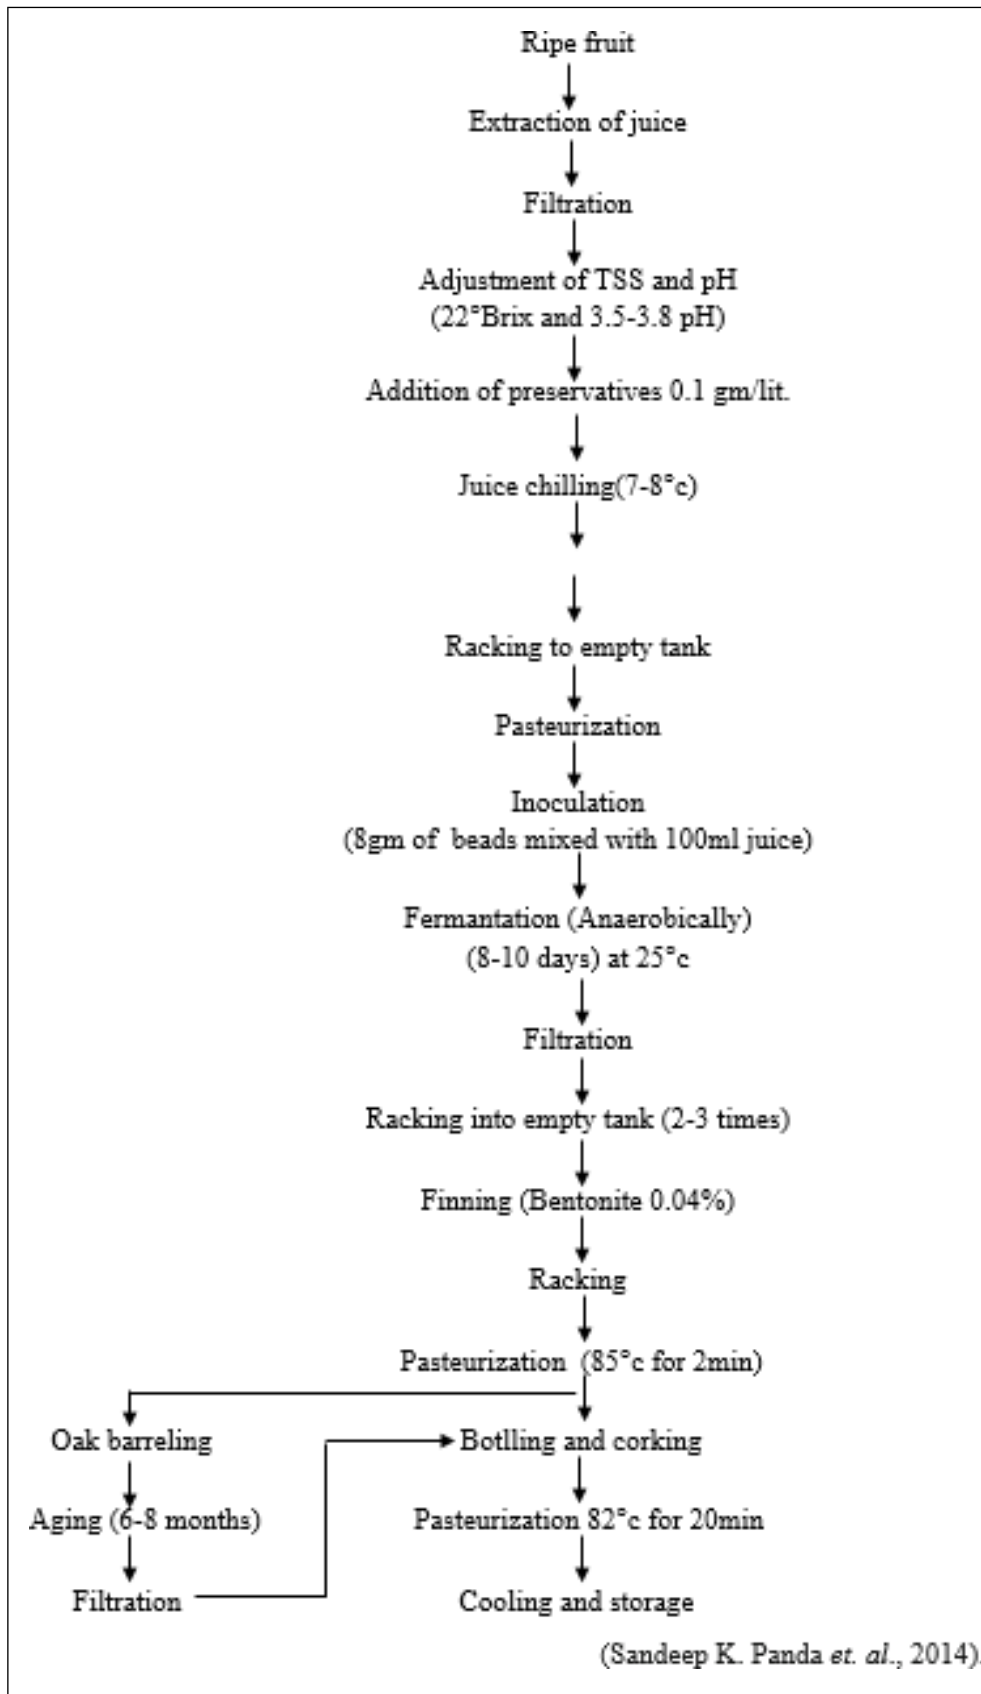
Ripe fruit

Extraction of juice

Filtration

Adjustment of TSS and pH
(22°Brix and 3.5-3.8 pH)

Addition of preservatives 0.1 gm/lit.

Juice chilling(7-8°c)

Racking to empty tank

Pasteurization

Inoculation
(8gm of beads mixed with 100ml juice)

Fermantation (Anaerobically)
(8-10 days) at 25°c

Filtration

Racking into empty tank (2-3 times)

Finning (Bentonite 0.04%)

Racking

Pasteurization (85°c for 2min)

Oak barreling

Aging (6-8 months)

Filtration

Botlling and corking

Pasteurization 82°c for 20min

Cooling and storage

(Sandeep K. Panda et. al., 2014).